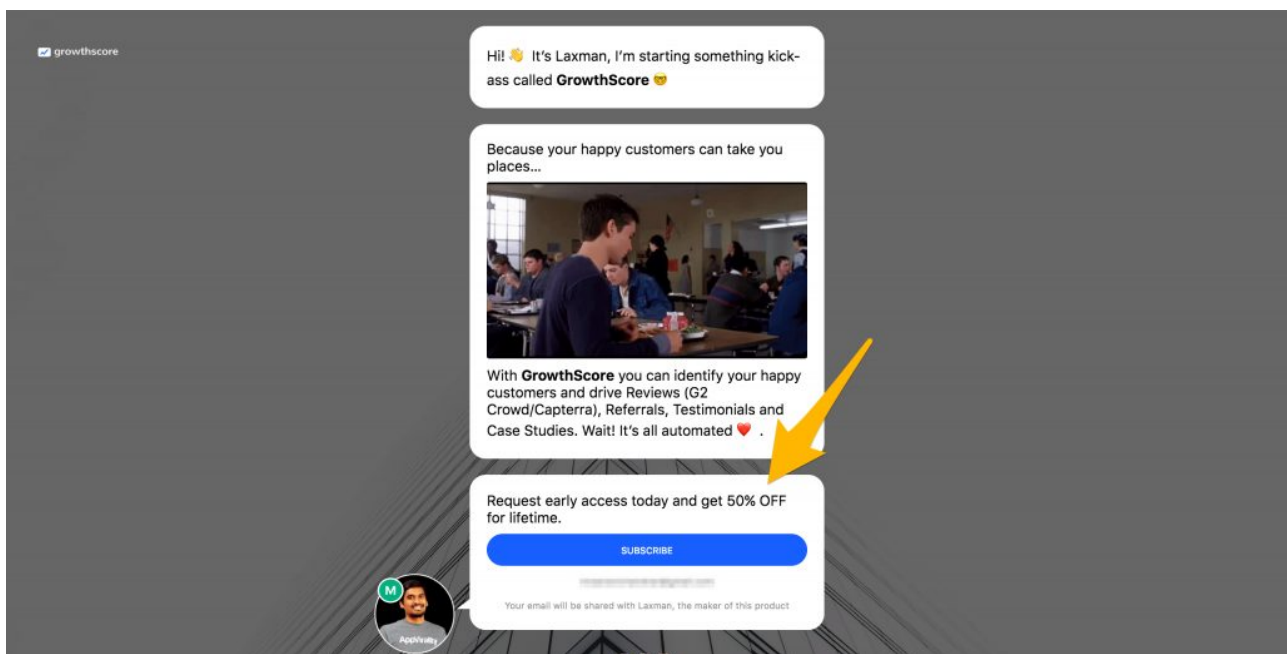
growthscore

Hi! 👋 It's Laxman, I'm starting something kick-ass called **GrowthScore** 🤓

Because your happy customers can take you places...

With **GrowthScore** you can identify your happy customers and drive Reviews (G2 Crowd/Capterra), Referrals, Testimonials and Case Studies. Wait! It's all automated ❤️ .

Request early access today and get 50% OFF for lifetime.

SUBSCRIBE

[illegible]

Your email will be shared with Laxman, the maker of this product

M

AppVirality